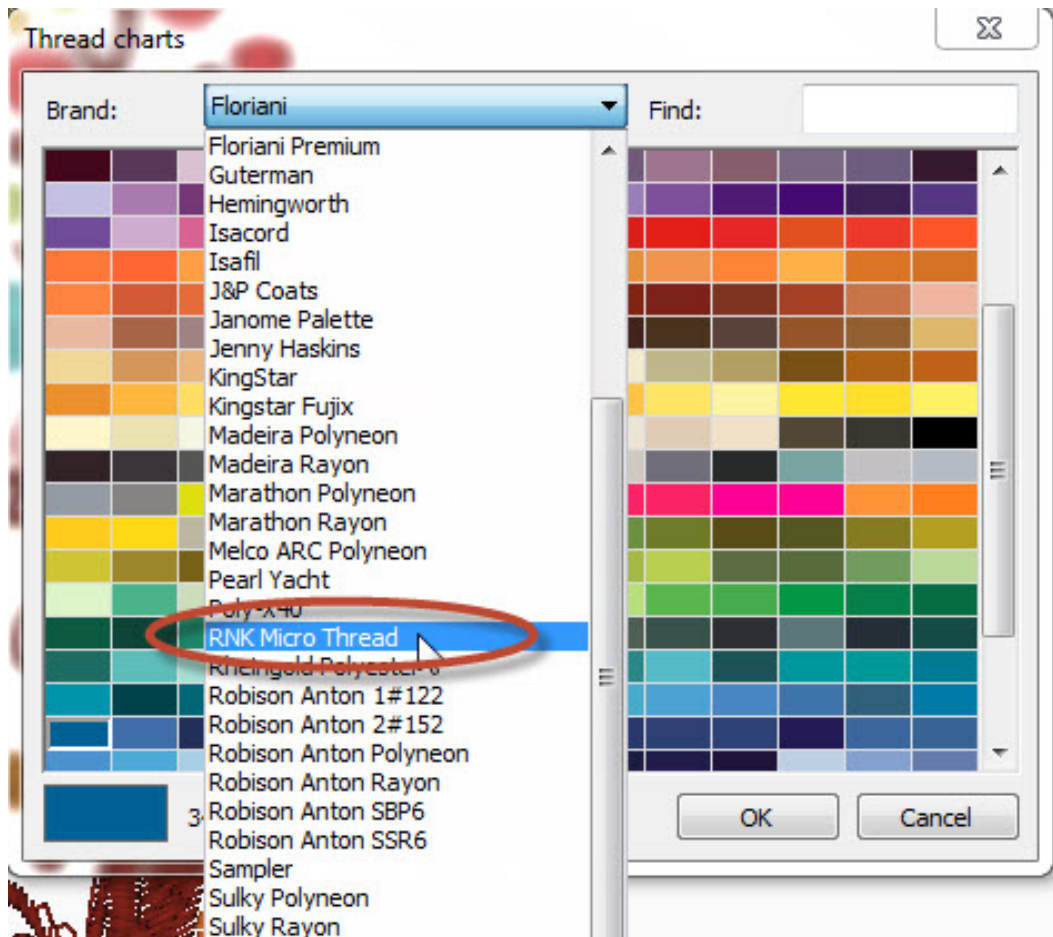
Thread charts

Brand: Floriani

Find:

Floriani Premium
Guterman
Hemingworth
Isacord
Isafil
J&P Coats
Janome Palette
Jenny Haskins
KingStar
Kingstar Fujix
Madeira Polyneon
Madeira Rayon
Marathon Polyneon
Marathon Rayon
Melco ARC Polyneon
Pearl Yacht
Poly-x40
RNK Micro Thread
Rheingold Polyester 6
Robison Anton 1#122
Robison Anton 2#152
Robison Anton Polyneon
Robison Anton Rayon
Robison Anton SBP6
Robison Anton SSR6
Sampler
Sulky Polyneon
Sulky Rayon

3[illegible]

OK

Cancel